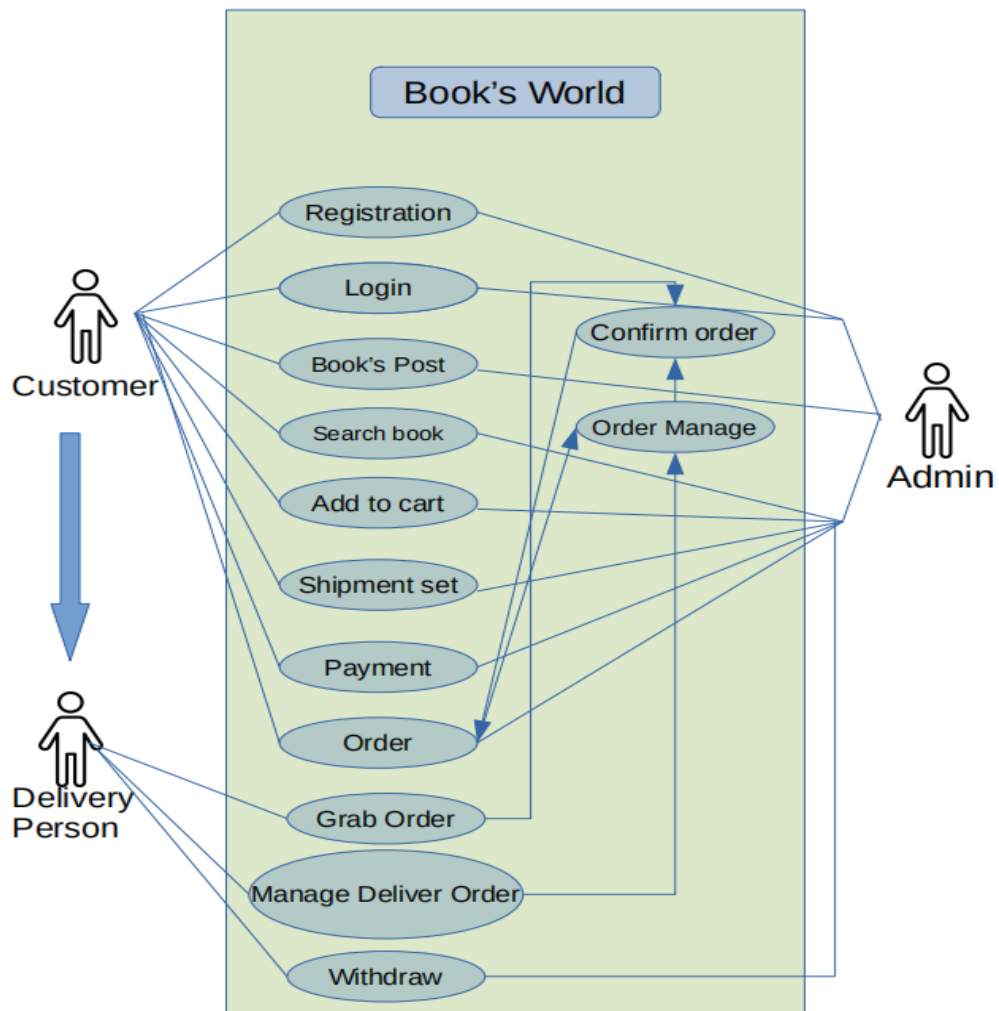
Book's World

Customer

Registration

Login

Confirm order

Book's Post

Order Manage

Search book

Admin

Add to cart

Shipment set

Payment

Order

Delivery Person

Grab Order

Manage Deliver Order

Withdraw